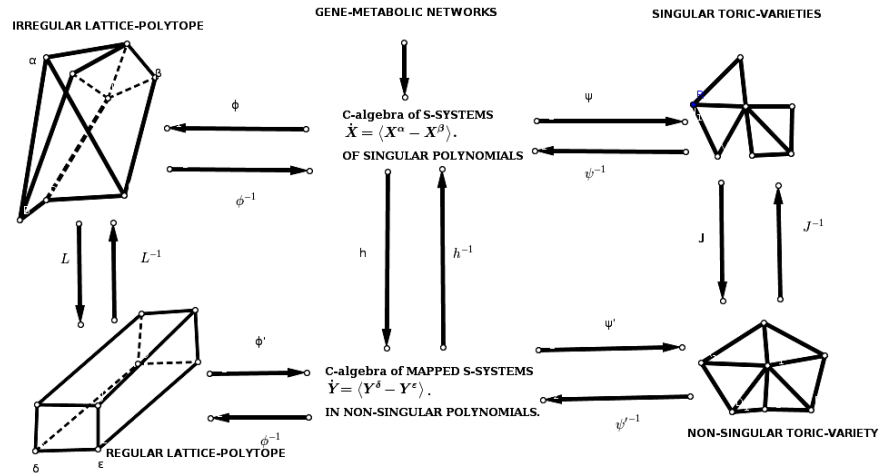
GENE-METABOLIC NETWORKS

IRREGULAR LATTICE-POLYTOPE

SINGULAR TORIC-VARIETIES

α

β

$\phi$

$\psi$

C-algebra of S-SYSTEMS

$\dot{X} = \langle X^{\alpha} - X^{\beta} \rangle$.

OF SINGULAR POLYNOMIALS

$\psi^{-1}$

$\phi^{-1}$

$L$

$L^{-1}$

h

$h^{-1}$

J

$J^{-1}$

$\phi'$

$\psi'$

C-algebra of MAPPED S-SYSTEMS

$\dot{Y} = \langle Y^{\delta} - Y^{\epsilon} \rangle$.

IN NON-SINGULAR POLYNOMIALS.

$\psi'^{-1}$

$\phi^{-1}$

REGULAR LATTICE-POLYTOPE

NON-SINGULAR TORIC-VARIETY

δ

ε